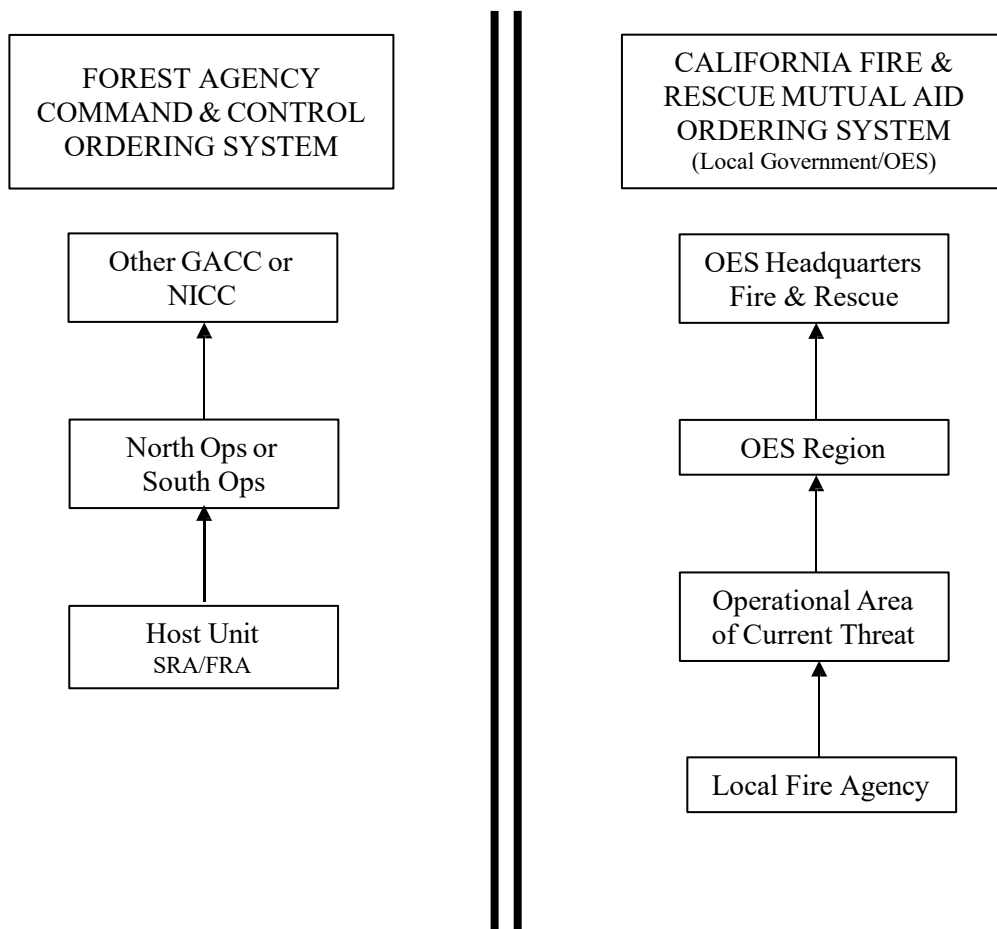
FOREST AGENCY COMMAND & CONTROL ORDERING SYSTEM

Other GACC or NICC

North Ops or South Ops

Host Unit
SRA/FRA

CALIFORNIA FIRE & RESCUE MUTUAL AID ORDERING SYSTEM
(Local Government/OES)

OES Headquarters Fire & Rescue

OES Region

Operational Area of Current Threat

Local Fire Agency